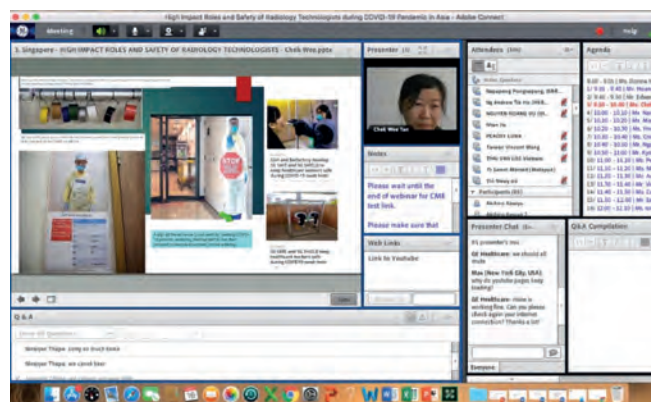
High Impact Roles and Safety of Radiology Technologists during COVID-19 Pandemic in Asia - Adobe Connect

Meeting

Help

3. Singapore - HIGH IMPACT ROLES AND SAFETY OF RADIOLOGY TECHNOLOGISTS - Chek Wee.pptx

Presenter

Chek Wee Tan

Notes

Please wait until the end of webinar for CME test link.

Please make sure that

Web Links

Link to Youtube

Attendees

Nguyen Trung

NGUYEN HOANG VU QU

PEACHY LUNA

Tansay Vincent Wong

Participants

Presenter Chat

It's presenter's ies

GE Healthcare: we should all mute

Max (New York City, USA): why do youtube pages keep loading?

GE Healthcare: mine is working fine. Can you please check again your internet connection? Thanks a lot!

Everyone

Agenda

Q & A

Show All Questions

Bhaiyan Thapa: Looks so much taxes

Bhaiyan Thapa: we cannot hear

Q&A Compilation